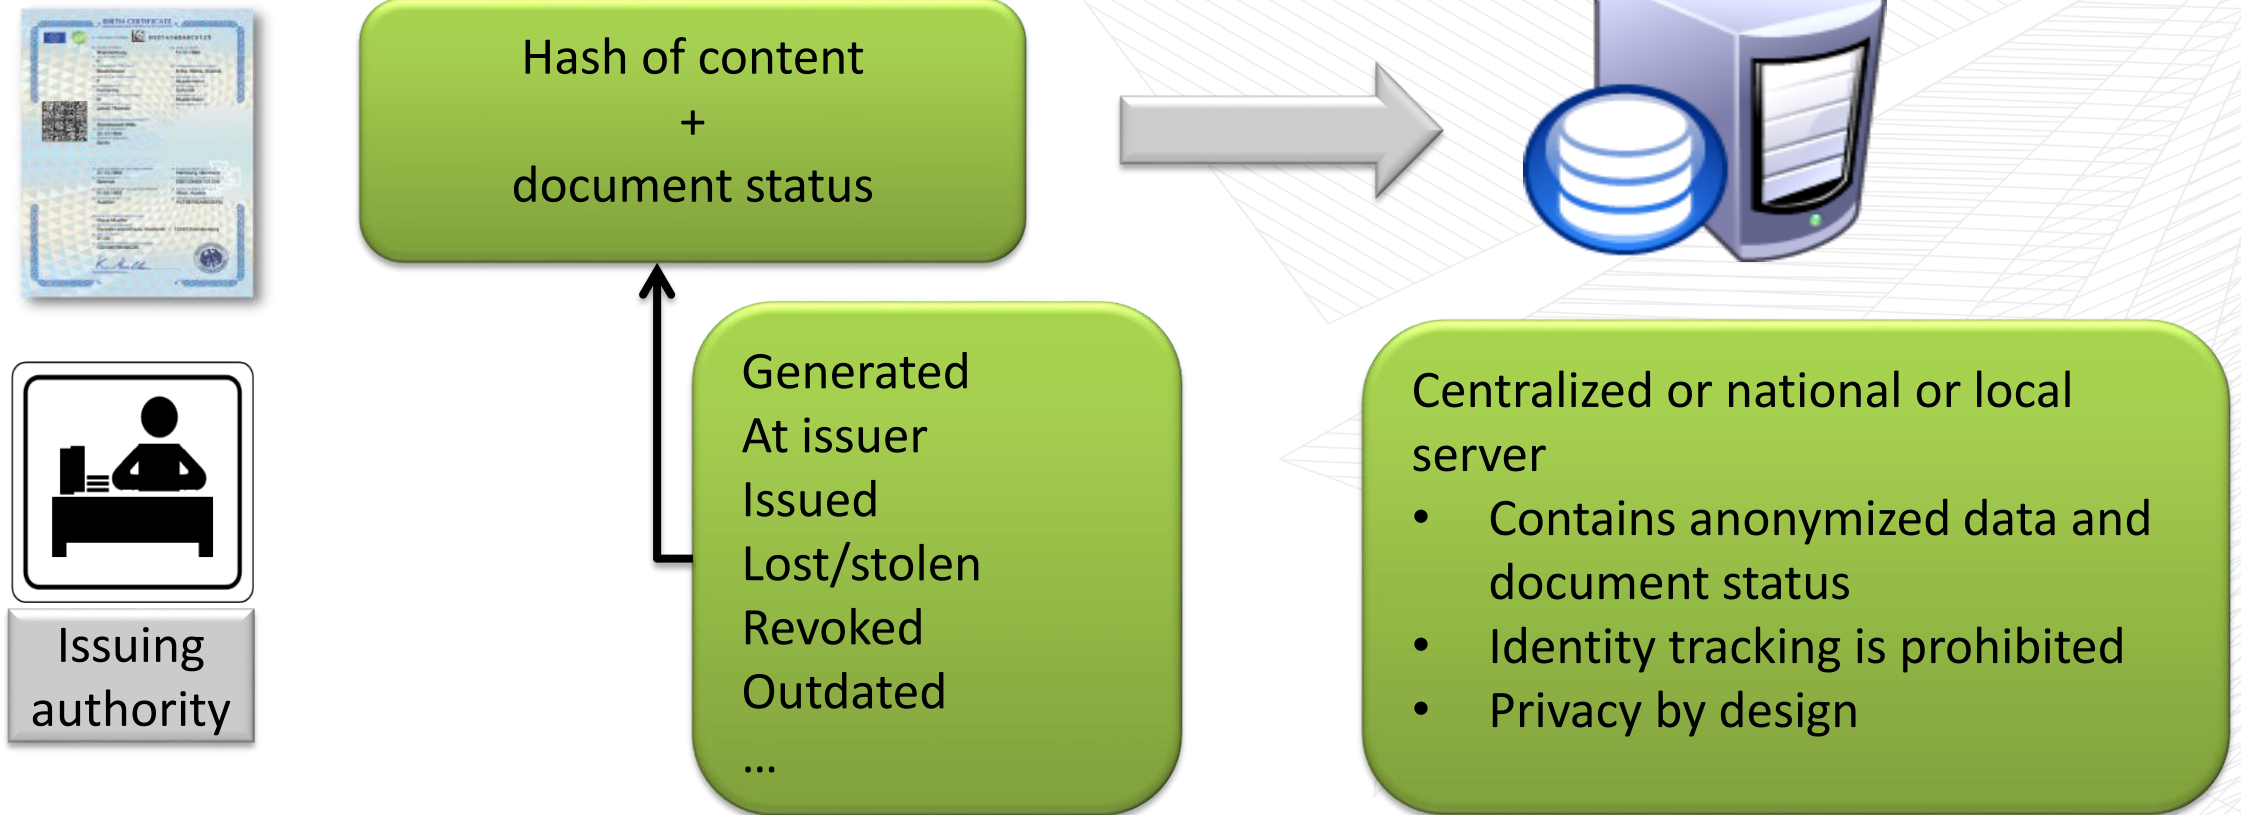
BIRTH CERTIFICATE

Issuing authority

Hash of content
+
document status

Generated
At issuer
Issued
Lost/stolen
Revoked
Outdated
…

Centralized or national or local server

- Contains anonymized data and document status
- Identity tracking is prohibited
- Privacy by design